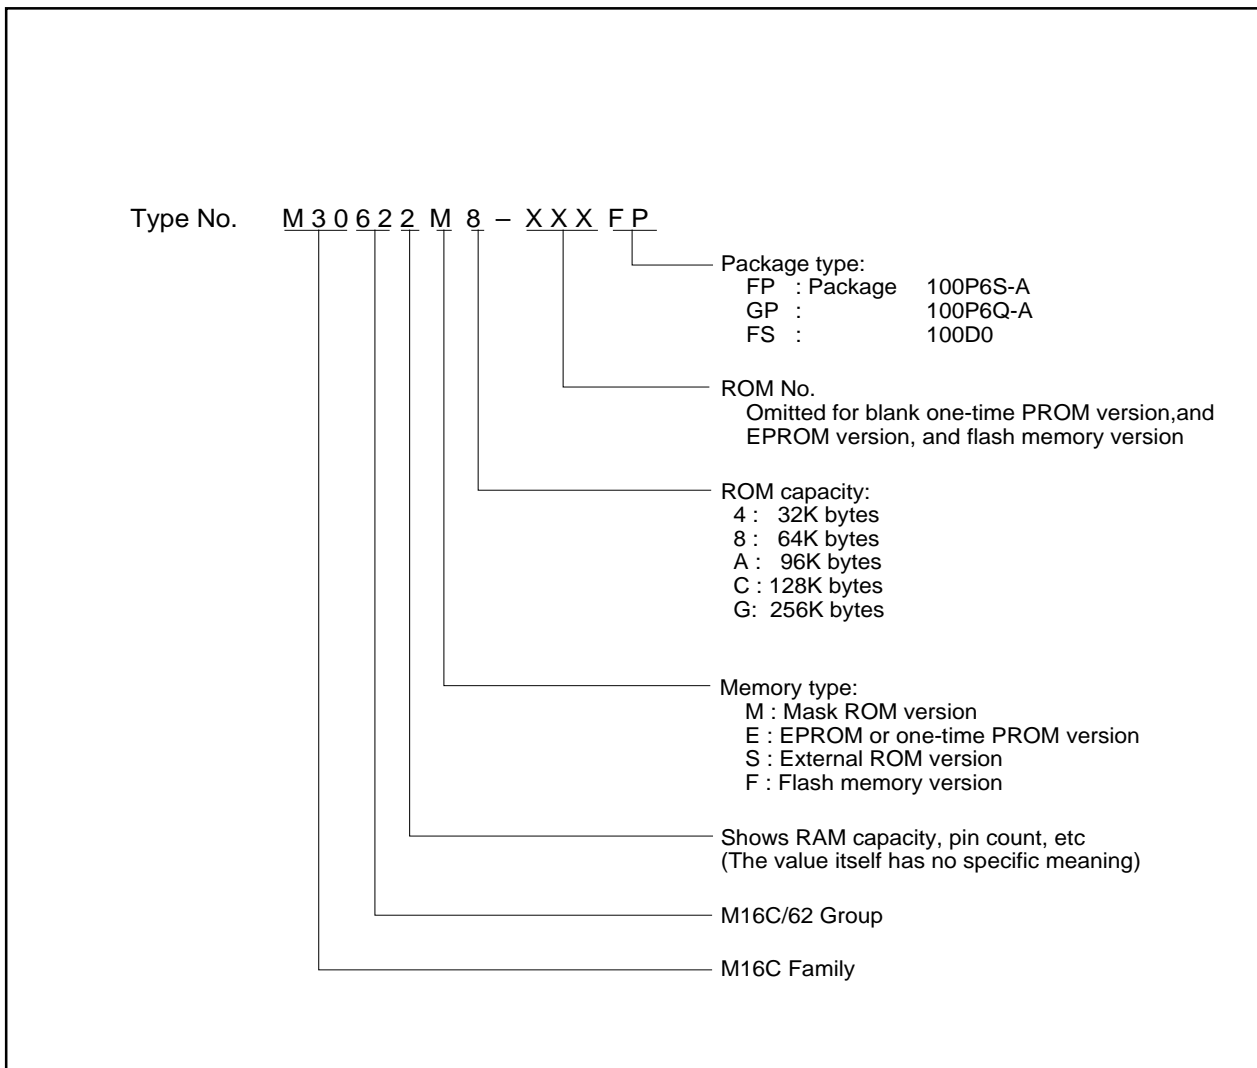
Type No. M 3 0 6 2 2 M 8 – X X X F P

Package type:
FP : Package 100P6S-A
GP : 100P6Q-A
FS : 100D0

ROM No.
Omitted for blank one-time PROM version,and EPROM version, and flash memory version

ROM capacity:
4 : 32K bytes
8 : 64K bytes
A : 96K bytes
C : 128K bytes
G: 256K bytes

Memory type:
M : Mask ROM version
E : EPROM or one-time PROM version
S : External ROM version
F : Flash memory version

Shows RAM capacity, pin count, etc
(The value itself has no specific meaning)

M16C/62 Group

M16C Family